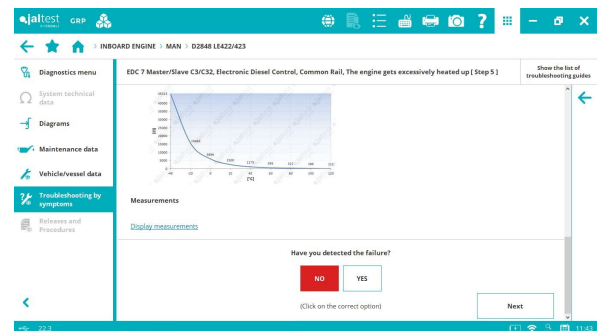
jaltest GRP

INBOARD ENGINE > MAN > D2848 LE422/423

Diagnostics menu

System technical data

Diagrams

Maintenance data

Vehicle/vessel data

Troubleshooting by symptoms

Releases and Procedures

EDC 7 Master/Slave C3/C32, Electronic Diesel Control, Common Rail, The engine gets excessively heated up [ Step 5 ]

Show the list of troubleshooting guides

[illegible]

[°C]

Measurements

Display measurements

Have you detected the failure?

NO

YES

(Click on the correct option)

Next

22.3

11:43